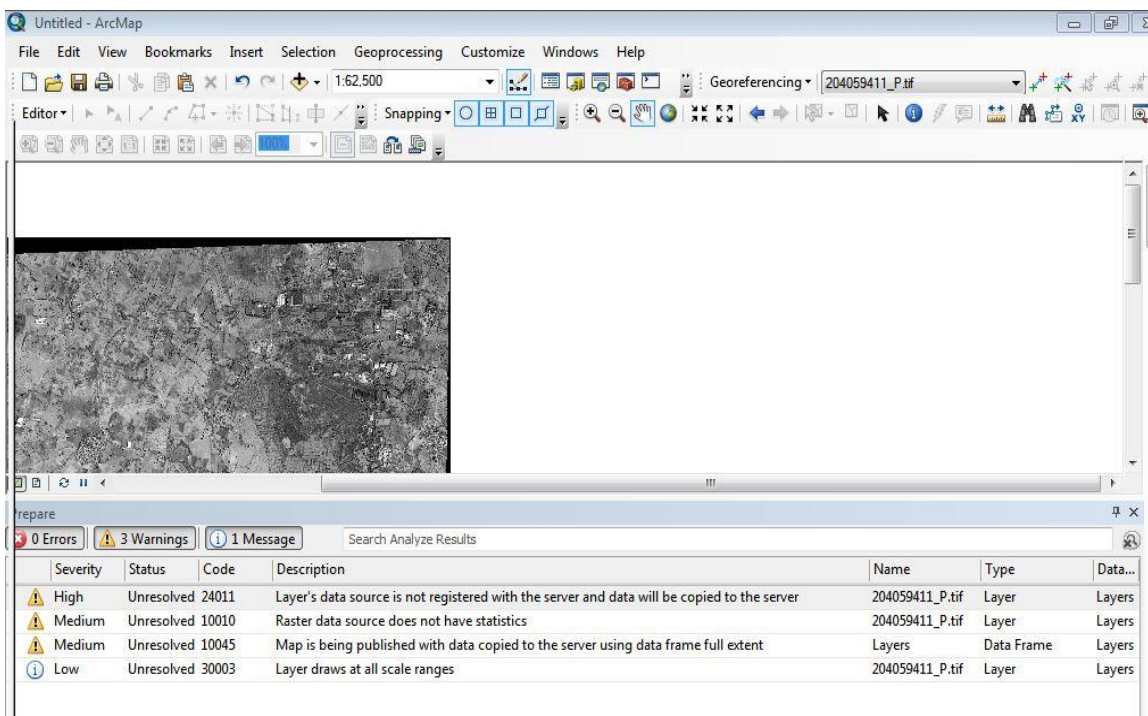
Untitled - ArcMap

File Edit View Bookmarks Insert Selection Geoprocessing Customize Windows Help

1:62,500

Georeferencing 204059411_P.tif

Editor

Snapping

100%

III

repare

0 Errors 3 Warnings 1 Message Search Analyze Results

| | Severity | Status | Code | Description | Name | Type | Data... |
|---|---|---|---|---|---|---|---|
| | High | Unresolved | 24011 | Layer's data source is not registered with the server and data will be copied to the server | 204059411_P.tif | Layer | Layers |
| | Medium | Unresolved | 10010 | Raster data source does not have statistics | 204059411_P.tif | Layer | Layers |
| | Medium | Unresolved | 10045 | Map is being published with data copied to the server using data frame full extent | Layers | Data Frame | Layers |
| | Low | Unresolved | 30003 | Layer draws at all scale ranges | 204059411_P.tif | Layer | Layers |